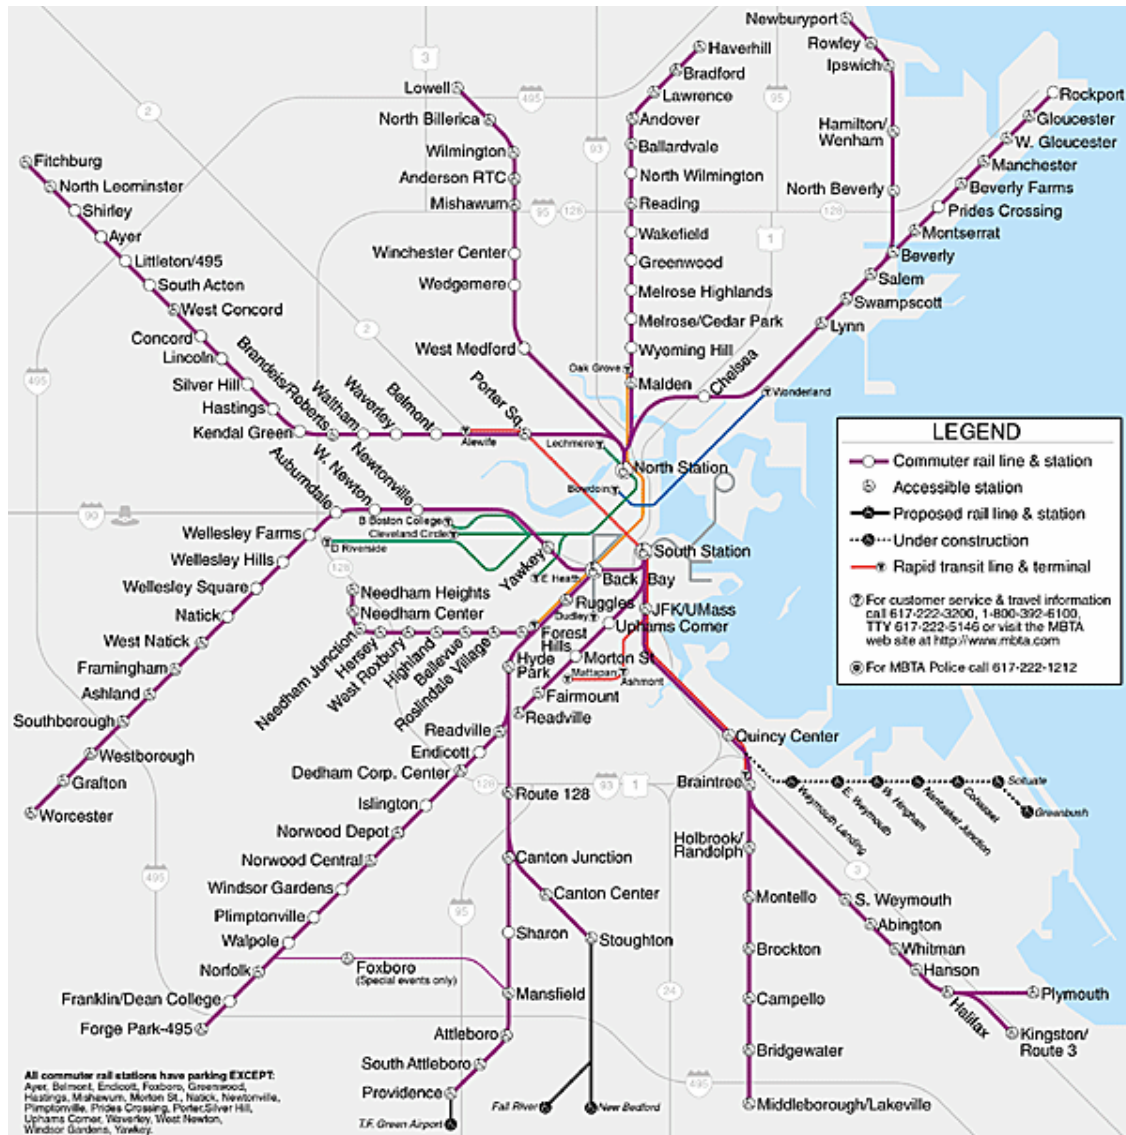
Newburyport
Rowley
Ipswich
Haverhill
Bradford
Lawrence
Andover
Ballardvale
North Wilmington
Reading
Wakefield
Greenwood
Melrose Highlands
Melrose/Cedar Park
Wyoming Hill
Malden
Oak Grove
Chelsea
Wonderland
Hamilton/Wenham
North Beverly
Rockport
Gloucester
W. Gloucester
Manchester
Beverly Farms
Prides Crossing
Montserrat
Beverly
Salem
Swampscott
Lynn
Lowell
North Billerica
Wilmington
Anderson RTC
Mishawum
Winchester Center
Wedgemere
West Medford
Fitchburg
North Leominster
Shirley
Ayer
Littleton/495
South Acton
West Concord
Concord
Lincoln
Silver Hill
Hastings
Kendal Green
Brandeis/Roberts
Waltham
Waverley
Belmont
Porter Sq.
Alewife
Lechmere
North Station
Bowdoin
Auburndale
W. Newton
Newtonville
B Boston College
Cleveland Circle
D Riverside
Wellesley Farms
Wellesley Hills
Wellesley Square
Natick
West Natick
Framingham
Ashland
Southborough
Westborough
Grafton
Worcester
Yawkey
E Heath
South Station
Back Bay
Ruggles
Dudley
JFK/UMass
Uphams Corner
Forest Hills
Morton St
Mattapan
Ashmont
Hyde Park
Fairmount
Readville
Needham Heights
Needham Center
Needham Junction
Hersey
West Roxbury
Highland
Bellevue
Roslindale Village
Readville
Endicott
Dedham Corp. Center
Islington
Norwood Depot
Norwood Central
Windsor Gardens
Plimptonville
Walpole
Norfolk
Franklin/Dean College
Forge Park-495
Foxboro
(Special events only)
Route 128
Canton Junction
Canton Center
Sharon
Stoughton
Mansfield
Attleboro
South Attleboro
Providence
T.F. Green Airport
Fall River
New Bedford
Quincy Center
Braintree
Weymouth Landing
E. Weymouth
W. Hingham
Nantasket Junction
Cohasset
Scituate
Greenbush
Holbrook/Randolph
Montello
Brockton
Campello
Bridgewater
Middleborough/Lakeville
S. Weymouth
Abington
Whitman
Hanson
Halifax
Plymouth
Kingston/Route 3

LEGEND
Commuter rail line & station
Accessible station
Proposed rail line & station
Under construction
Rapid transit line & terminal
For customer service & travel information call 617-222-3200, 1-800-392-6100, TTY 617-222-5146 or visit the MBTA web site at http://www.mbta.com
For MBTA Police call 617-222-1212

All commuter rail stations have parking EXCEPT: Ayer, Belmont, Endicott, Foxboro, Greenwood, Hastings, Mishawum, Morton St, Natick, Newtonville, Plimptonville, Prides Crossing, Porter, Silver Hill, Uphams Corner, Waverley, West Newton, Windsor Gardens, Yawkey.

3
2
495
95
93
128
1
90
24